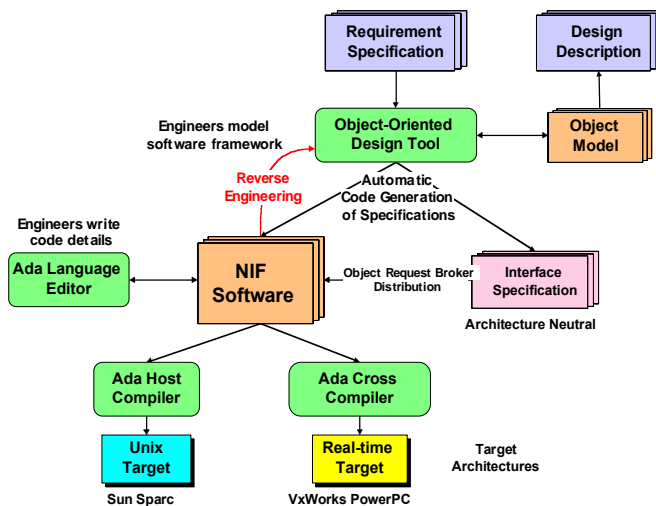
Requirement Specification

Design Description

Engineers model software framework

Object-Oriented Design Tool

Object Model

Reverse Engineering

Automatic Code Generation of Specifications

Engineers write code details

Ada Language Editor

NIF Software

Object Request Broker Distribution

Interface Specification

Architecture Neutral

Ada Host Compiler

Ada Cross Compiler

Unix Target

Real-time Target

Target Architectures

Sun Sparc

VxWorks PowerPC